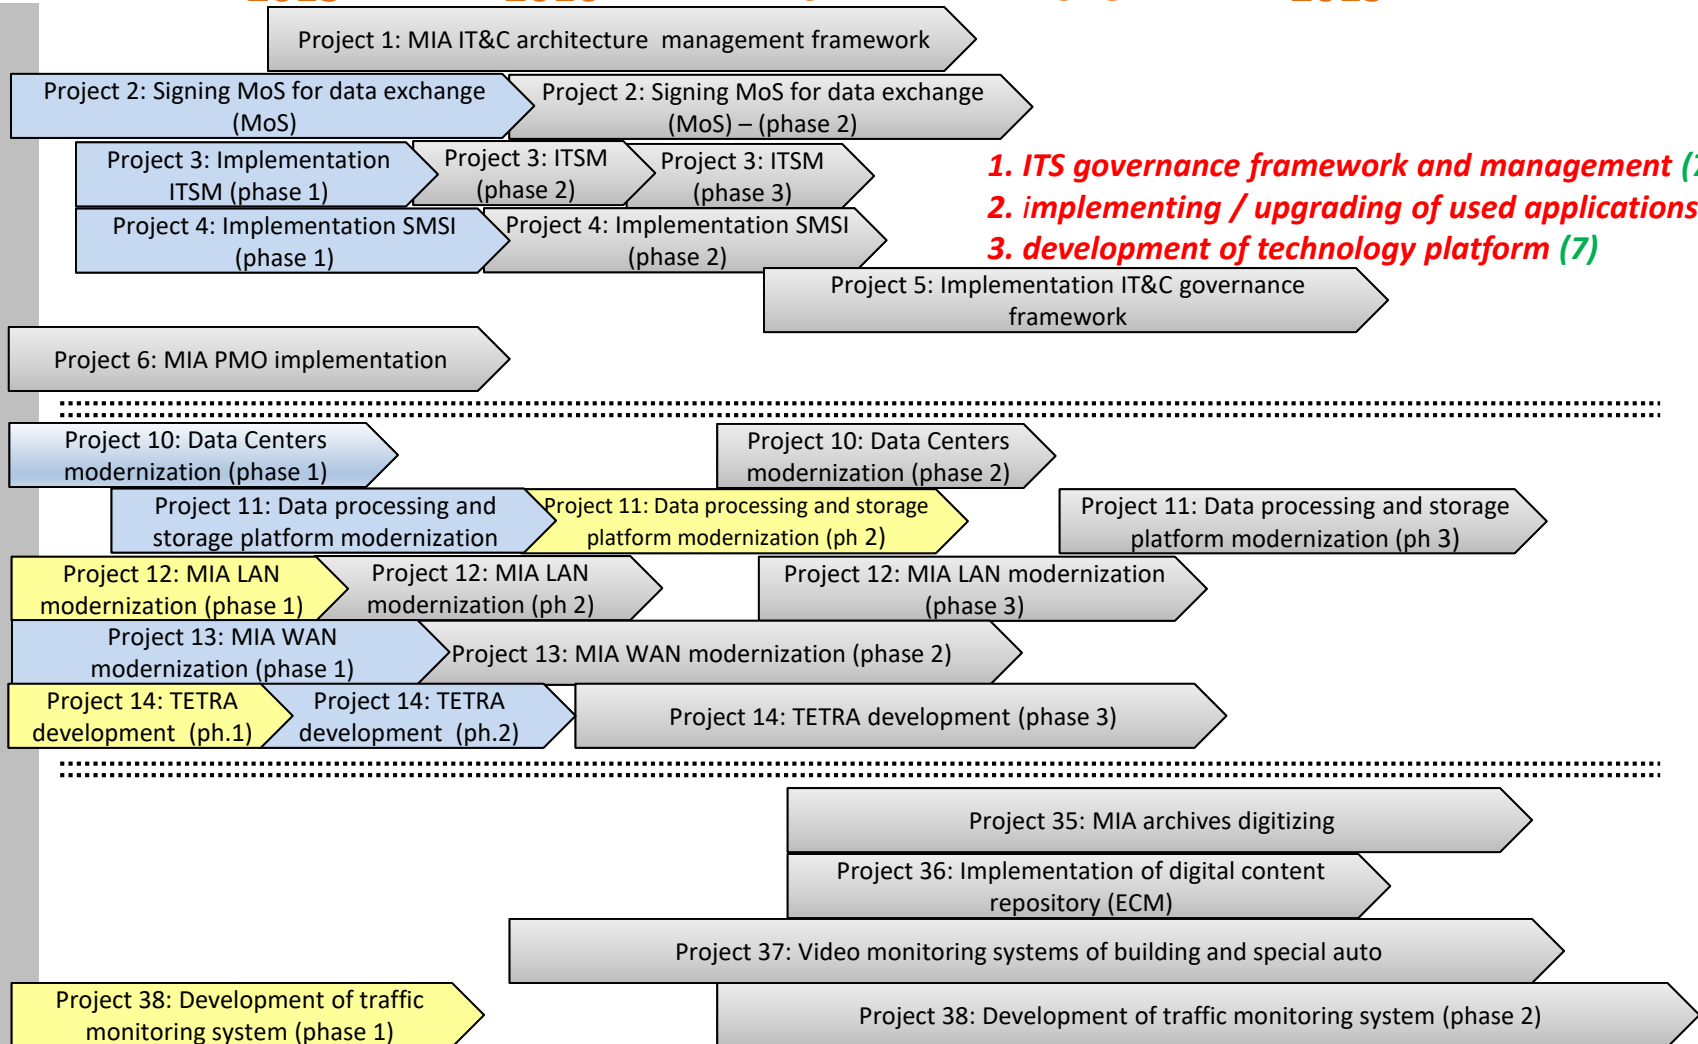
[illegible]

Project 1: MIA IT&C architecture management framework

Project 2: Signing MoS for data exchange (MoS)

Project 2: Signing MoS for data exchange (MoS) – (phase 2)

Project 3: Implementation ITSM (phase 1)

Project 3: ITSM (phase 2)

Project 3: ITSM (phase 3)

1. ITS governance framework and management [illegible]
2. implementing / upgrading of used applications
3. development of technology platform (7)

Project 4: Implementation SMSI (phase 1)

Project 4: Implementation SMSI (phase 2)

Project 5: Implementation IT&C governance framework

Project 6: MIA PMO implementation

Project 10: Data Centers modernization (phase 1)

Project 10: Data Centers modernization (phase 2)

Project 11: Data processing and storage platform modernization

Project 11: Data processing and storage platform modernization (ph 2)

Project 11: Data processing and storage platform modernization (ph 3)

Project 12: MIA LAN modernization (phase 1)

Project 12: MIA LAN modernization (ph 2)

Project 12: MIA LAN modernization (phase 3)

Project 13: MIA WAN modernization (phase 1)

Project 13: MIA WAN modernization (phase 2)

Project 14: TETRA development (ph.1)

Project 14: TETRA development (ph.2)

Project 14: TETRA development (phase 3)

Project 35: MIA archives digitizing

Project 36: Implementation of digital content repository (ECM)

Project 37: Video monitoring systems of building and special auto

Project 38: Development of traffic monitoring system (phase 1)

Project 38: Development of traffic monitoring system (phase 2)